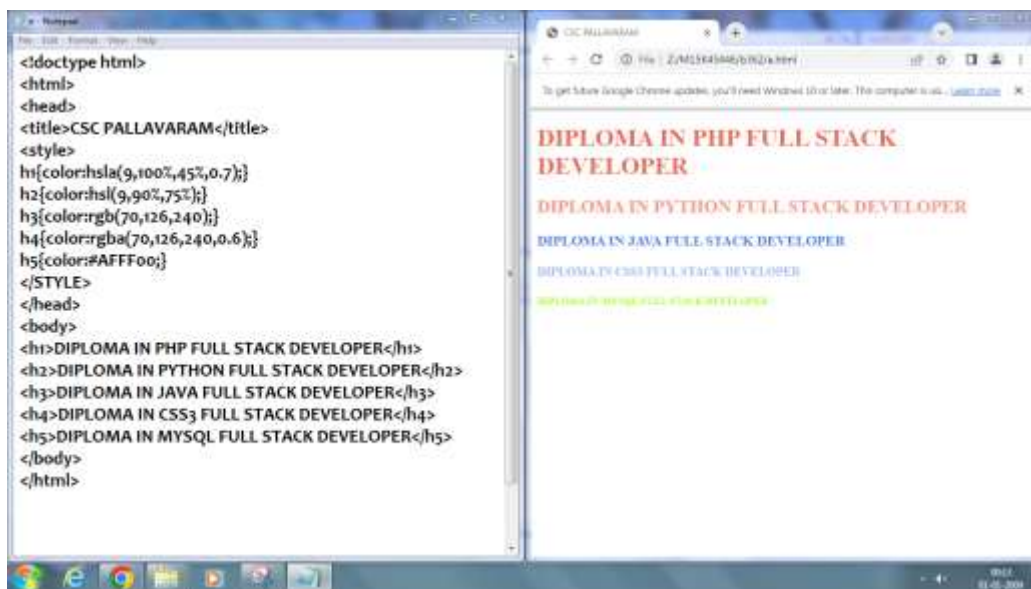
- Notepad
File Edit Format View Help
<!doctype html>
<html>
<head>
<title>CSC PALLAVARAM</title>
<style>
h1{color:hsla(9,100%,45%,0.7);}
h2{color:hsl(9,90%,75%);}
h3{color:rgb(70,126,240);}
h4{color:rgba(70,126,240,0.6);}
h5{color:#AFFF00;}
</STYLE>
</head>
<body>
<h1>DIPLOMA IN PHP FULL STACK DEVELOPER</h1>
<h2>DIPLOMA IN PYTHON FULL STACK DEVELOPER</h2>
<h3>DIPLOMA IN JAVA FULL STACK DEVELOPER</h3>
<h4>DIPLOMA IN CSS3 FULL STACK DEVELOPER</h4>
<h5>DIPLOMA IN MYSQL FULL STACK DEVELOPER</h5>
</body>
</html>

CSC PALLAVARAM
File | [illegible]
To get future Google Chrome updates, you'll need Windows 10 or later. This computer is us... Learn more

DIPLOMA IN PHP FULL STACK DEVELOPER
DIPLOMA IN PYTHON FULL STACK DEVELOPER
DIPLOMA IN JAVA FULL STACK DEVELOPER
DIPLOMA IN CSS3 FULL STACK DEVELOPER
DIPLOMA IN MYSQL FULL STACK DEVELOPER